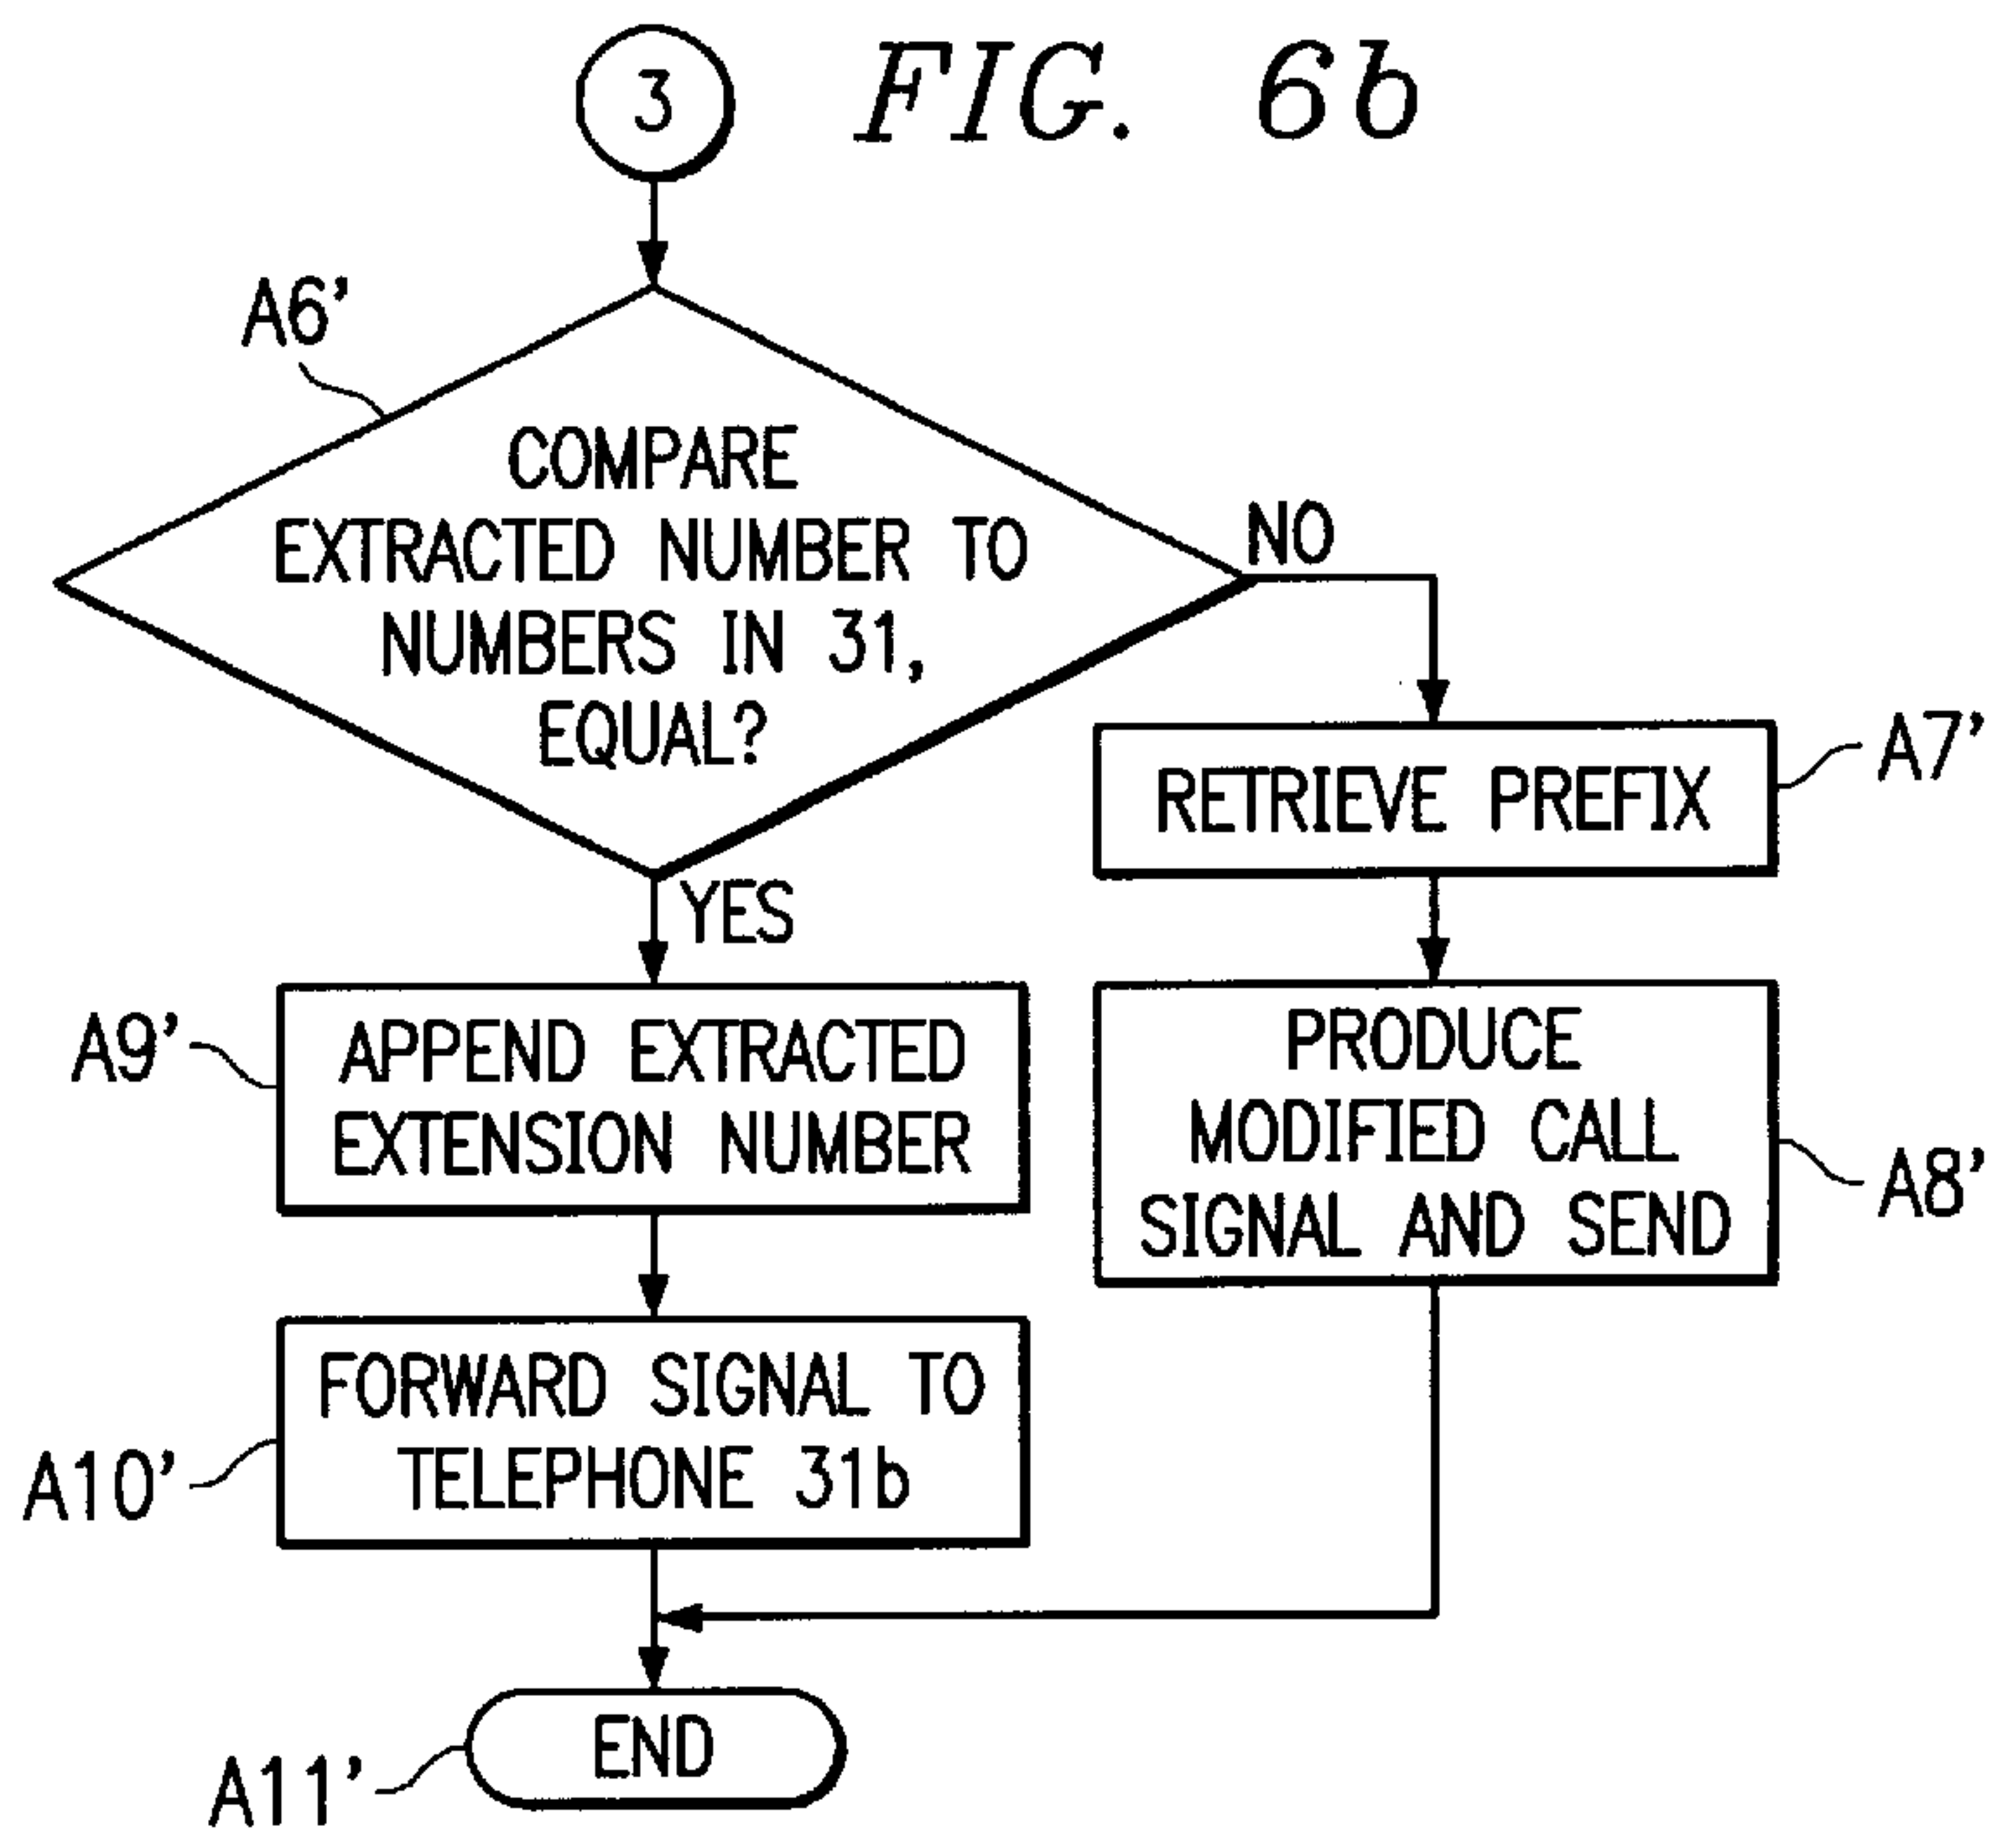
3

FIG. 6b

A6'

COMPARE EXTRACTED NUMBER TO NUMBERS IN 31, EQUAL?

NO

RETRIEVE PREFIX

A7'

YES

A9'

APPEND EXTRACTED EXTENSION NUMBER

PRODUCE MODIFIED CALL SIGNAL AND SEND

A8'

FORWARD SIGNAL TO TELEPHONE 31b

A10'

END

A11'